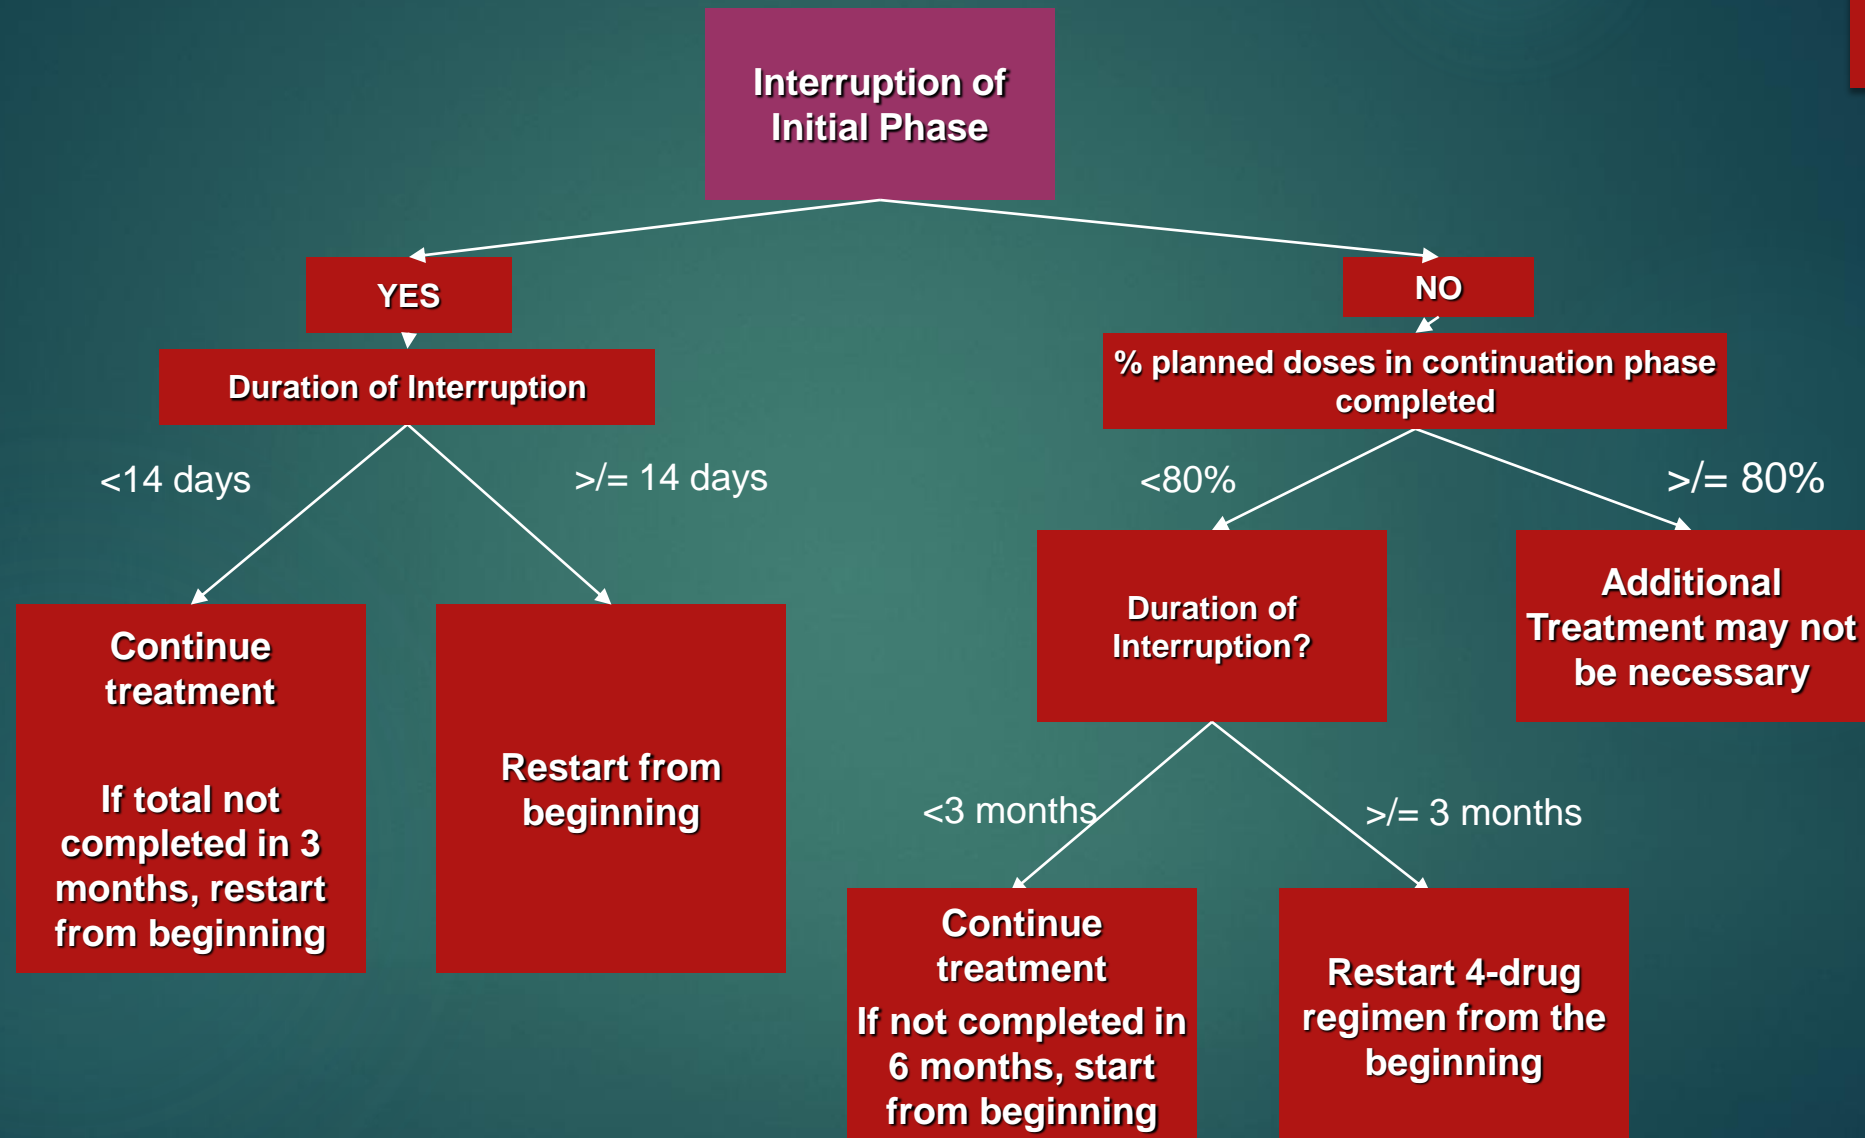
Interruption of Initial Phase

YES

Duration of Interruption

<14 days

>/= 14 days

Continue treatment

If total not completed in 3 months, restart from beginning

Restart from beginning

NO

% planned doses in continuation phase completed

<80%

>/= 80%

Duration of Interruption?

Additional Treatment may not be necessary

<3 months

>/= 3 months

Continue treatment

If not completed in 6 months, start from beginning

Restart 4-drug regimen from the beginning